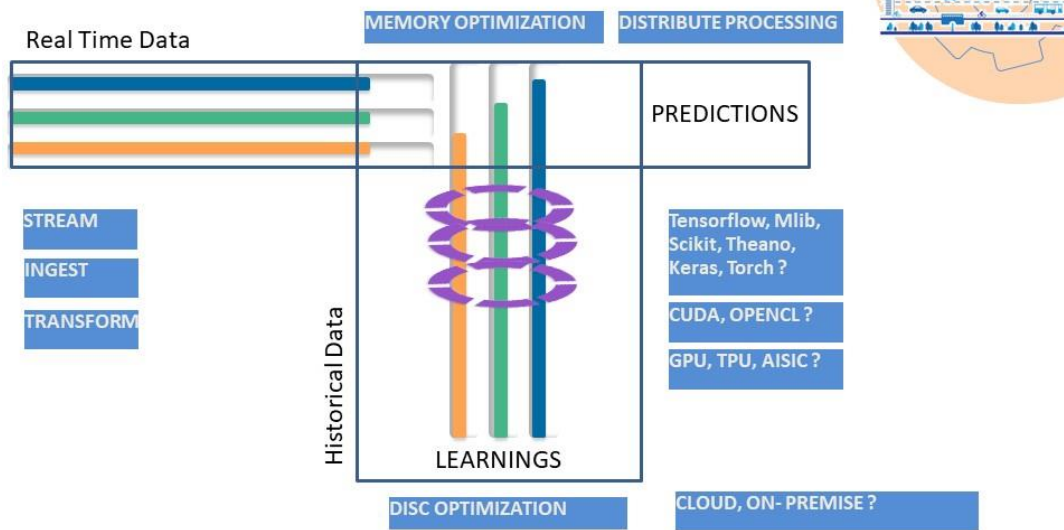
Real Time Data

MEMORY OPTIMIZATION

DISTRIBUTE PROCESSING

PREDICTIONS

STREAM

INGEST

TRANSFORM

Historical Data

LEARNINGS

Tensorflow, Mlib, Scikit, Theano, Keras, Torch ?

CUDA, OPENCL ?

GPU, TPU, AISIC ?

DISC OPTIMIZATION

CLOUD, ON- PREMISE ?